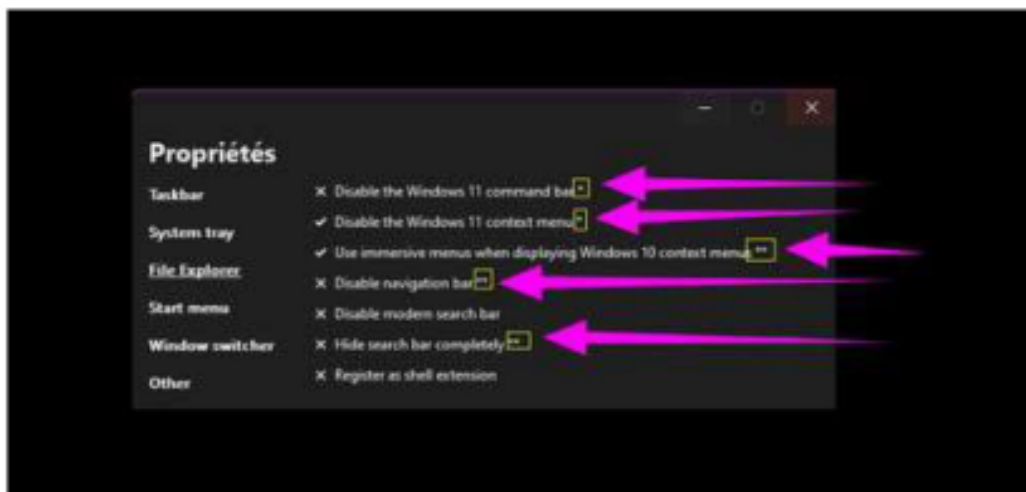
Propriétés

Taskbar

System tray

File Explorer

Start menu

Window switcher

Other

✕ Disable the Windows 11 command bar

✔ Disable the Windows 11 context menu

✔ Use immersive menus when displaying Windows 10 context menu

✕ Disable navigation bar

✕ Disable modern search bar

✕ Hide search bar completely

✕ Register as shell extension